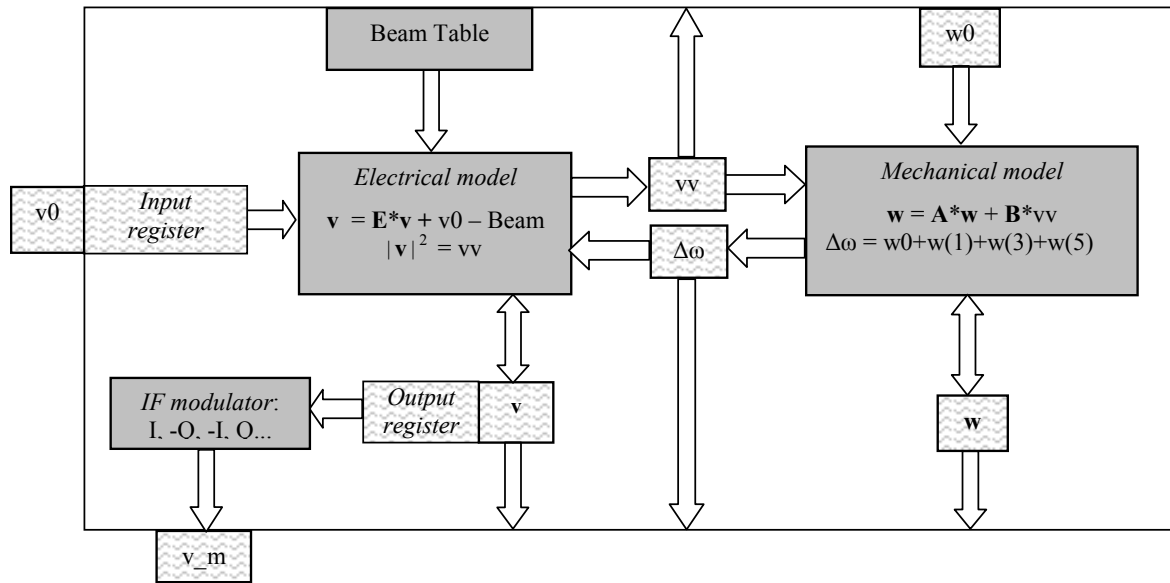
Beam Table

w0

v0

Input register

Electrical model

$\mathbf{v} = \mathbf{E}*\mathbf{v} + v0 - Beam$
$|\mathbf{v}|^2 = vv$

vv

$\Delta\omega$

Mechanical model

$\mathbf{w} = \mathbf{A}*\mathbf{w} + \mathbf{B}*vv$
$\Delta\omega = w0+w(1)+w(3)+w(5)$

IF modulator:
I, -Q, -I, Q...

Output register

v

w

v_m